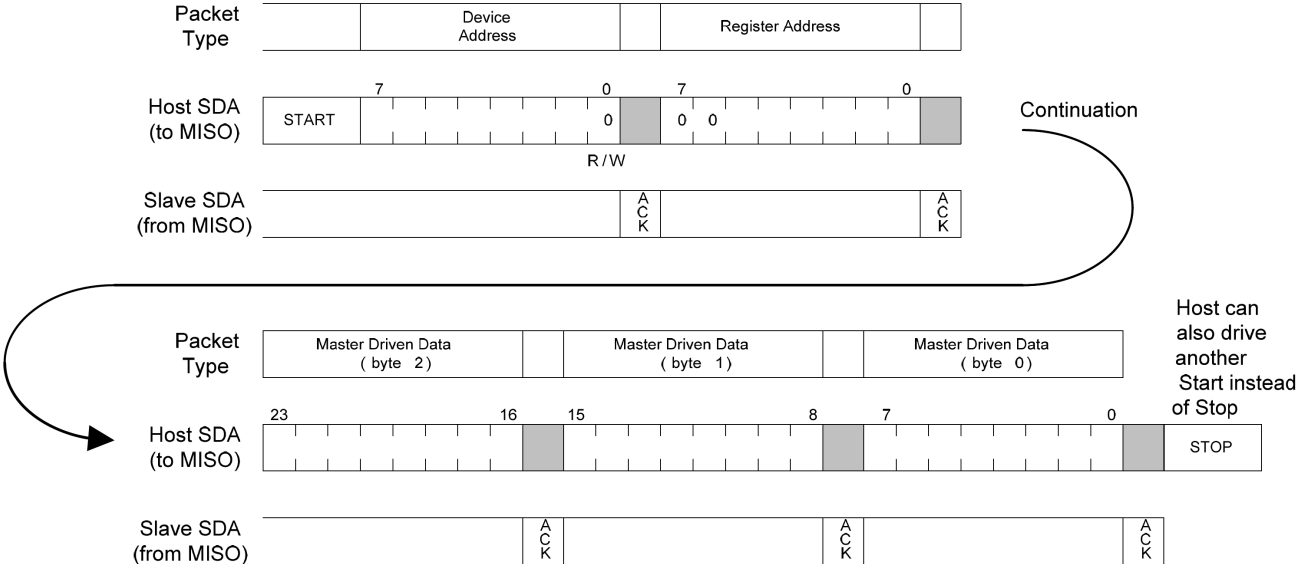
Packet Type

Device Address

Register Address

7 0 7 0

Host SDA (to MISO)

START

0

0 0

R / W

Continuation

Slave SDA (from MISO)

ACK

ACK

Packet Type

Master Driven Data ( byte 2 )

Master Driven Data ( byte 1 )

Master Driven Data ( byte 0 )

Host can also drive another Start instead of Stop

23 16 15 8 7 0

Host SDA (to MISO)

STOP

Slave SDA (from MISO)

ACK

ACK

ACK